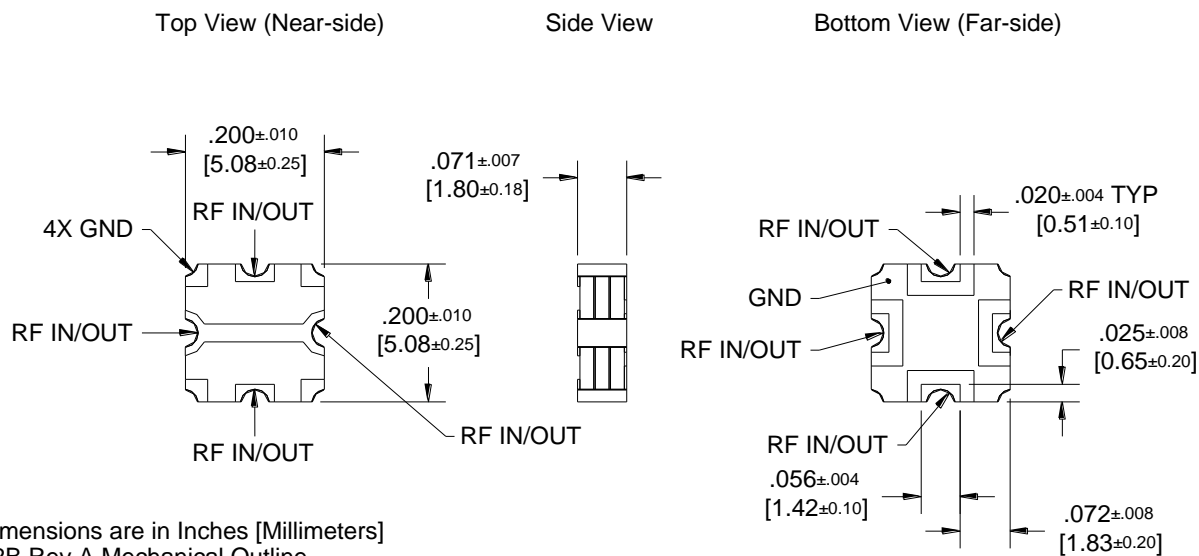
Top View (Near-side)

Side View

Bottom View (Far-side)

.200±.010
[5.08±0.25]

4X GND

RF IN/OUT

RF IN/OUT

.200±.010
[5.08±0.25]

RF IN/OUT

RF IN/OUT

.071±.007
[1.80±0.18]

.020±.004 TYP
[0.51±0.10]

RF IN/OUT

GND

RF IN/OUT

RF IN/OUT

.025±.008
[0.65±0.20]

RF IN/OUT

.056±.004
[1.42±0.10]

.072±.008
[1.83±0.20]

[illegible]mensions are in Inches [Millimeters]
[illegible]